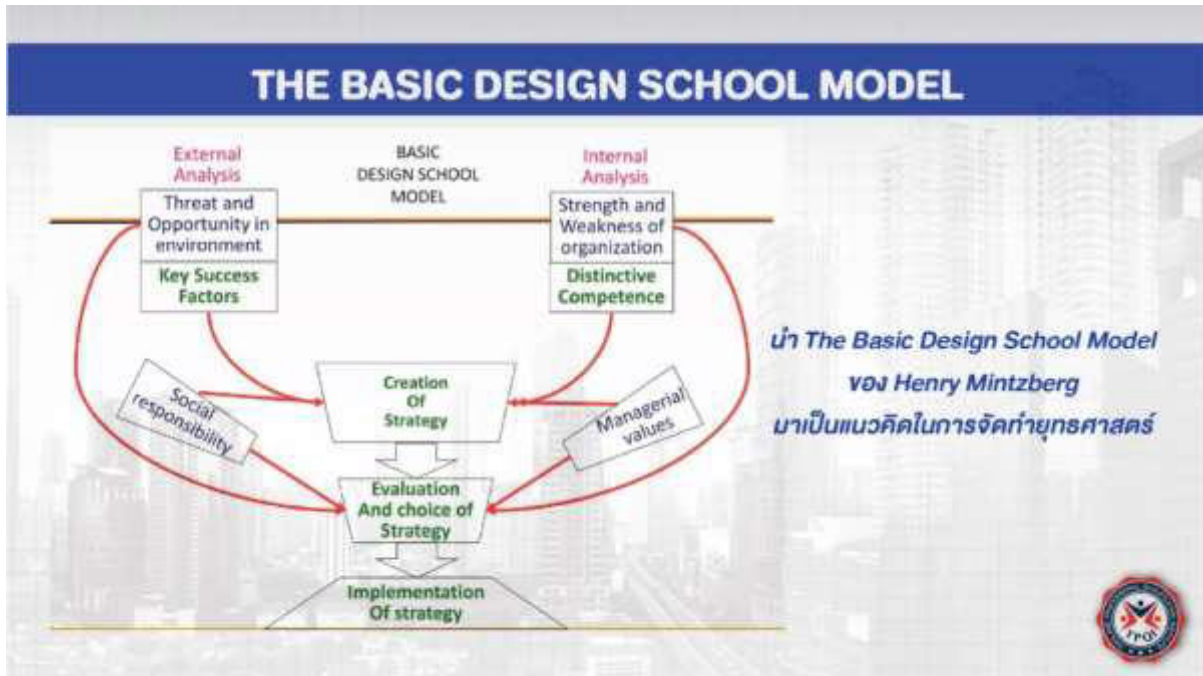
THE BASIC DESIGN SCHOOL MODEL

External Analysis

BASIC DESIGN SCHOOL MODEL

Internal Analysis

Threat and Opportunity in environment

Key Success Factors

Strength and Weakness of organization

Distinctive Competence

Social responsibility

Creation Of Strategy

Managerial values

Evaluation And choice of Strategy

Implementation Of strategy

นำ The Basic Design School Model ของ Henry Mintzberg มาเป็นแนวคิดในการจัดทำยุทธศาสตร์

TPQI